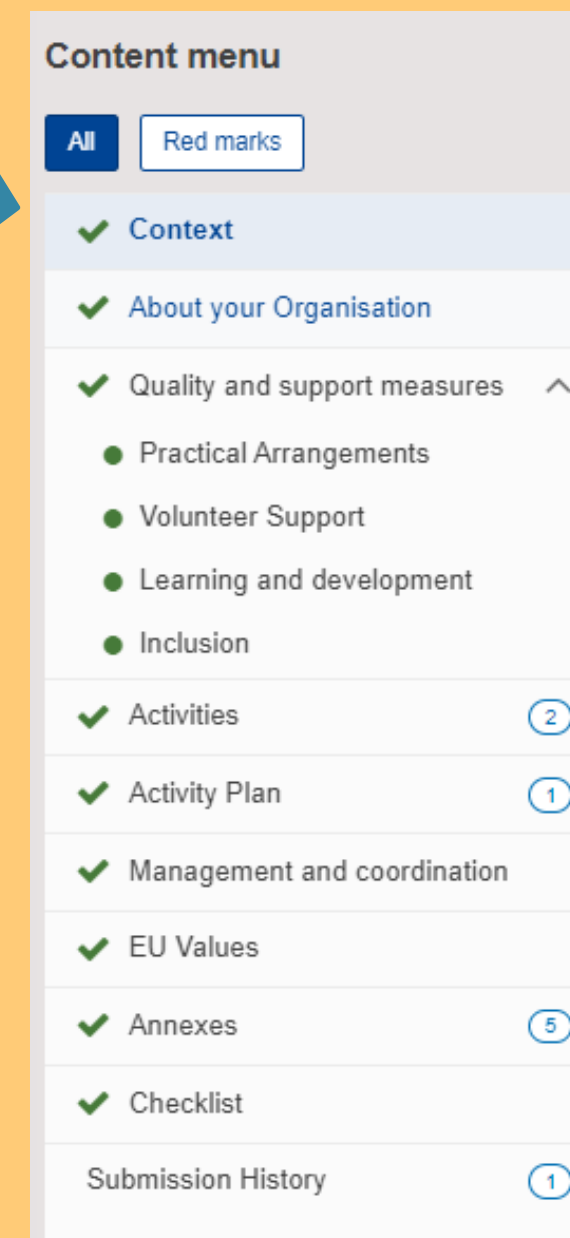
Content menu

All

Red marks

Context

About your Organisation

Quality and support measures

Practical Arrangements

Volunteer Support

Learning and development

Inclusion

Activities 2

Activity Plan 1

Management and coordination

EU Values

Annexes 5

Checklist

Submission History 1